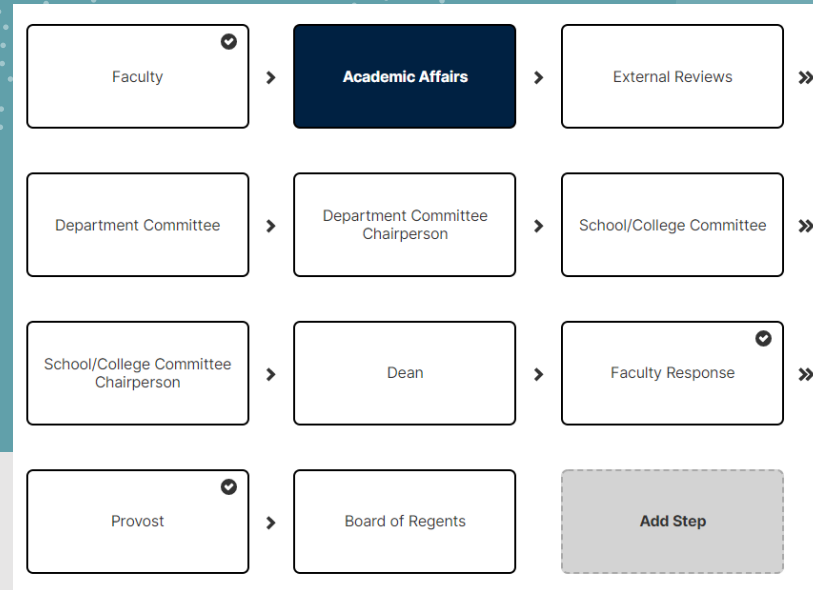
Faculty

Academic Affairs

External Reviews

Department Committee

Department Committee Chairperson

School/College Committee

School/College Committee Chairperson

Dean

Faculty Response

Provost

Board of Regents

Add Step